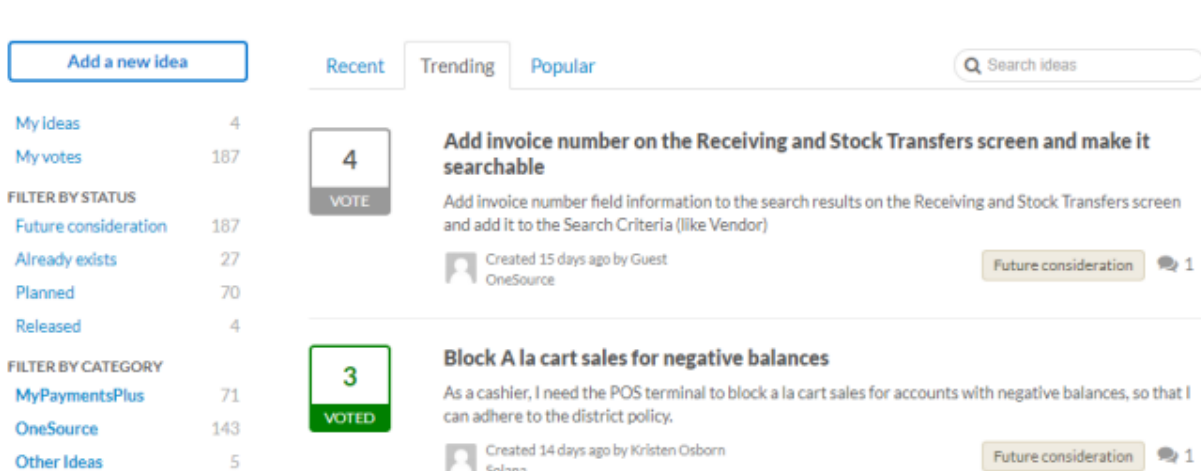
Add a new idea

My ideas 4
My votes 187

FILTER BY STATUS
Future consideration 187
Already exists 27
Planned 70
Released 4

FILTER BY CATEGORY
MyPaymentsPlus 71
OneSource 143
Other Ideas 5

Recent Trending Popular

Search ideas

4
VOTE

Add invoice number on the Receiving and Stock Transfers screen and make it searchable

Add invoice number field information to the search results on the Receiving and Stock Transfers screen and add it to the Search Criteria (like Vendor)

Created 15 days ago by Guest
OneSource

Future consideration 1

3
VOTED

Block A la cart sales for negative balances

As a cashier, I need the POS terminal to block a la cart sales for accounts with negative balances, so that I can adhere to the district policy.

Created 14 days ago by Kristen Osborn
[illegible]

Future consideration 1